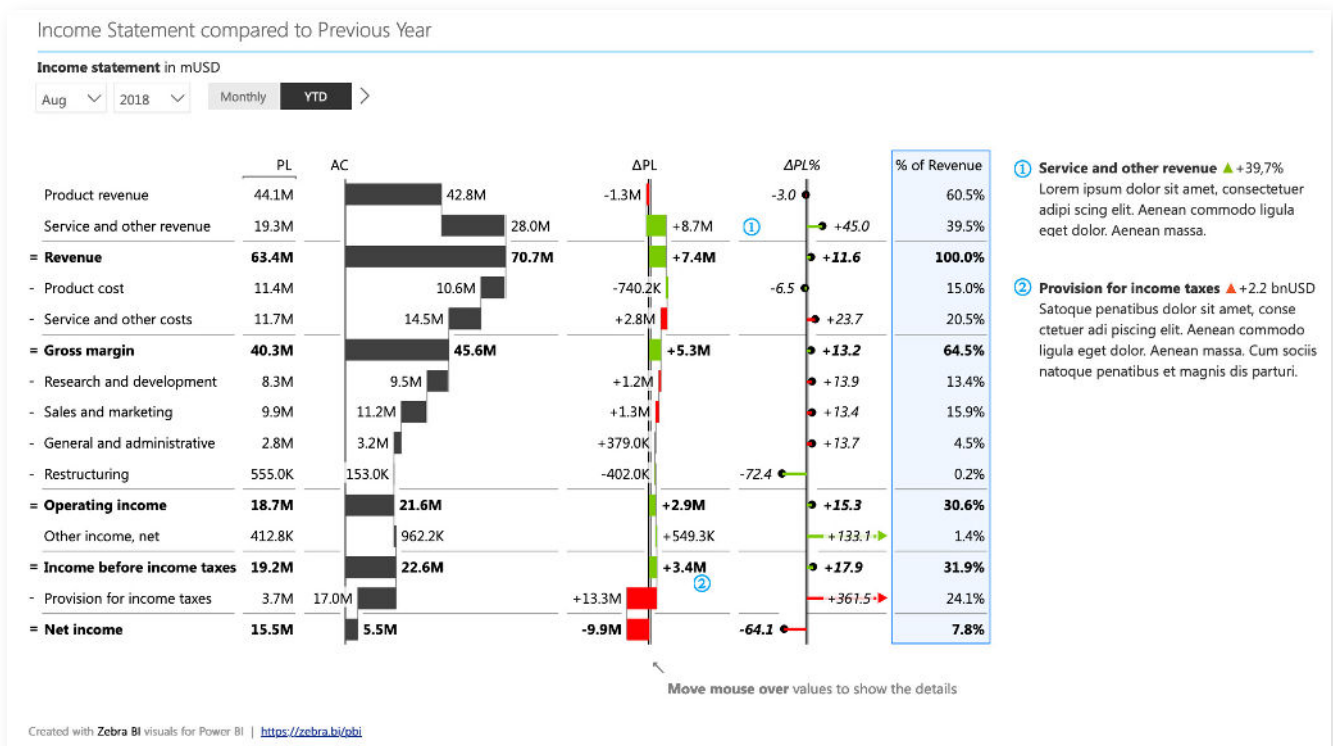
Income Statement compared to Previous Year

**Income statement** in mUSD

Aug 2018 Monthly YTD

| | PL | AC | | ΔPL | ΔPL% | % of Revenue |
|---|---|---|---|---|---|---|
| Product revenue | 44.1M | 42.8M | | -1.3M | -3.0 | 60.5% |
| Service and other revenue | 19.3M | 28.0M | | +8.7M | ① +45.0 | 39.5% |
| = **Revenue** | **63.4M** | **70.7M** | | **+7.4M** | **+11.6** | **100.0%** |
| - Product cost | 11.4M | 10.6M | | -740.2K | -6.5 | 15.0% |
| - Service and other costs | 11.7M | 14.5M | | +2.8M | +23.7 | 20.5% |
| = **Gross margin** | **40.3M** | **45.6M** | | **+5.3M** | **+13.2** | **64.5%** |
| - Research and development | 8.3M | 9.5M | | +1.2M | +13.9 | 13.4% |
| - Sales and marketing | 9.9M | 11.2M | | +1.3M | +13.4 | 15.9% |
| - General and administrative | 2.8M | 3.2M | | +379.0K | +13.7 | 4.5% |
| - Restructuring | 555.0K | 153.0K | | -402.0K | -72.4 | 0.2% |
| = **Operating income** | **18.7M** | **21.6M** | | **+2.9M** | **+15.3** | **30.6%** |
| Other income, net | 412.8K | 962.2K | | +549.3K | +133.1 | 1.4% |
| = **Income before income taxes** | **19.2M** | **22.6M** | | **+3.4M** ② | **+17.9** | **31.9%** |
| - Provision for income taxes | 3.7M | 17.0M | | +13.3M | +361.5 | 24.1% |
| = **Net income** | **15.5M** | **5.5M** | | **-9.9M** | **-64.1** | **7.8%** |

① **Service and other revenue** ▲+39,7%
Lorem ipsum dolor sit amet, consectetuer adipi scing elit. Aenean commodo ligula eget dolor. Aenean massa.

② **Provision for income taxes** ▲+2.2 bnUSD
Satoque penatibus dolor sit amet, conse ctetuer adi piscing elit. Aenean commodo ligula eget dolor. Aenean massa. Cum sociis natoque penatibus et magnis dis parturi.

**Move mouse over** values to show the details

Created with **Zebra BI** visuals for Power BI | https://zebra.bi/pbi